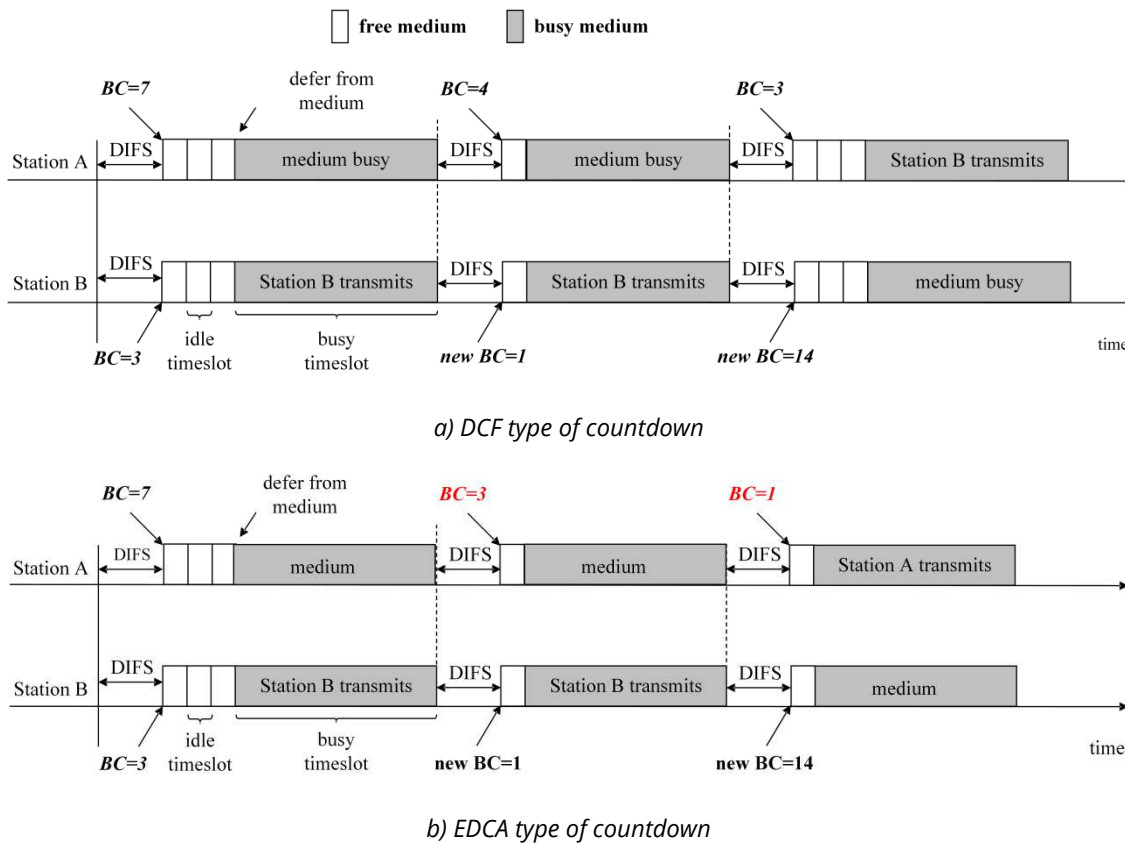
free medium busy medium

BC=7
defer from medium
BC=4
BC=3
Station A
DIFS
medium busy
DIFS
medium busy
DIFS
Station B transmits

Station B
DIFS
Station B transmits
DIFS
Station B transmits
DIFS
medium busy
BC=3
idle timeslot
busy timeslot
new BC=1
new BC=14
time

a) DCF type of countdown

BC=7
defer from medium
BC=3
BC=1
Station A
DIFS
medium
DIFS
medium
DIFS
Station A transmits

Station B
DIFS
Station B transmits
DIFS
Station B transmits
DIFS
medium
BC=3
idle timeslot
busy timeslot
new BC=1
new BC=14
time

b) EDCA type of countdown